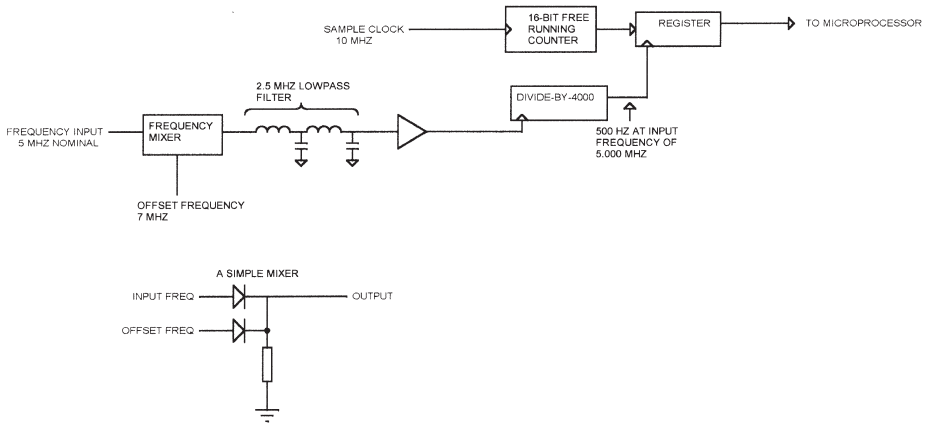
SAMPLE CLOCK
10 MHZ

16-BIT FREE RUNNING COUNTER

REGISTER

TO MICROPROCESSOR

2.5 MHZ LOWPASS FILTER

FREQUENCY INPUT
5 MHZ NOMINAL

FREQUENCY MIXER

DIVIDE-BY-4000

500 HZ AT INPUT FREQUENCY OF 5.000 MHZ

OFFSET FREQUENCY
7 MHZ

A SIMPLE MIXER

INPUT FREQ

OUTPUT

OFFSET FREQ